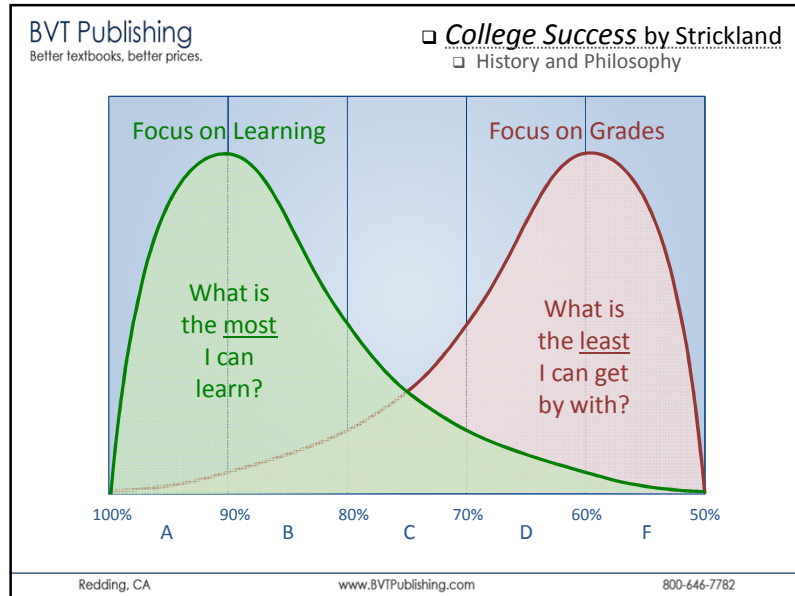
BVT Publishing
Better textbooks, better prices.

College Success by Strickland
History and Philosophy

Focus on Learning

Focus on Grades

What is the most I can learn?

What is the least I can get by with?

100% 90% 80% 70% 60% 50%

A B C D F

Redding, CA

www.BVTPublishing.com

800-646-7782